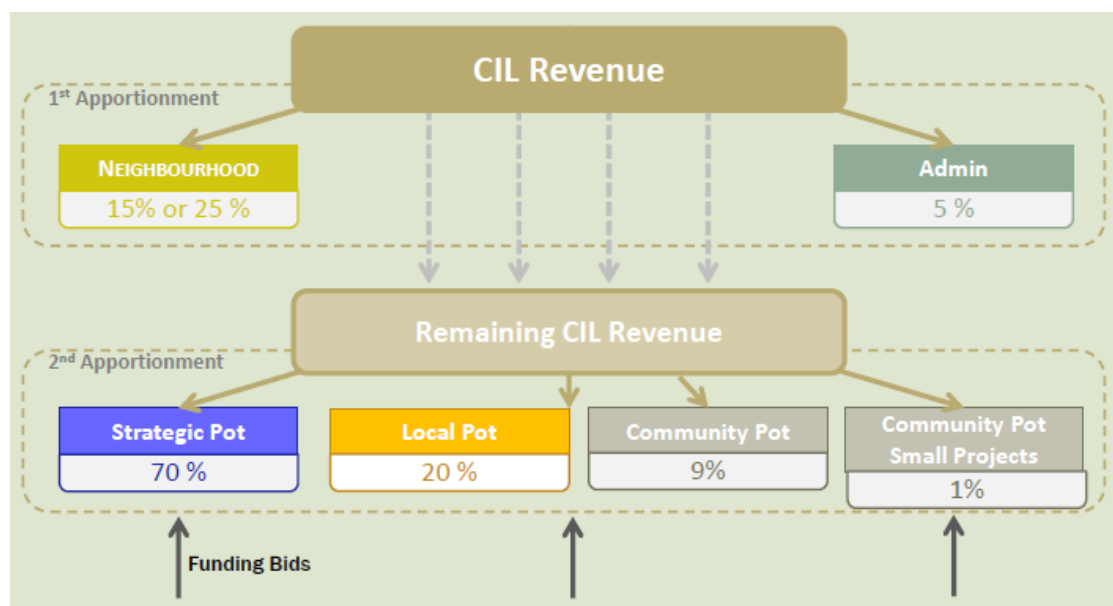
CIL Revenue

1st Apportionment

NEIGHBOURHOOD
15% or 25 %

Admin
5 %

Remaining CIL Revenue

2nd Apportionment

Strategic Pot
70 %

Local Pot
20 %

Community Pot
9%

Community Pot Small Projects
1%

Funding Bids